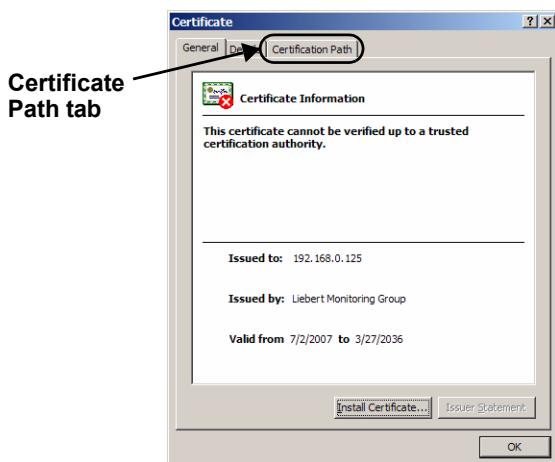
Certificate Path tab

Certificate

?

X

General

De

Certification Path

Certificate Information

This certificate cannot be verified up to a trusted certification authority.

Issued to: 192.168.0.125

Issued by: Liebert Monitoring Group

Valid from 7/2/2007 to 3/27/2036

Install Certificate...

Issuer Statement

OK